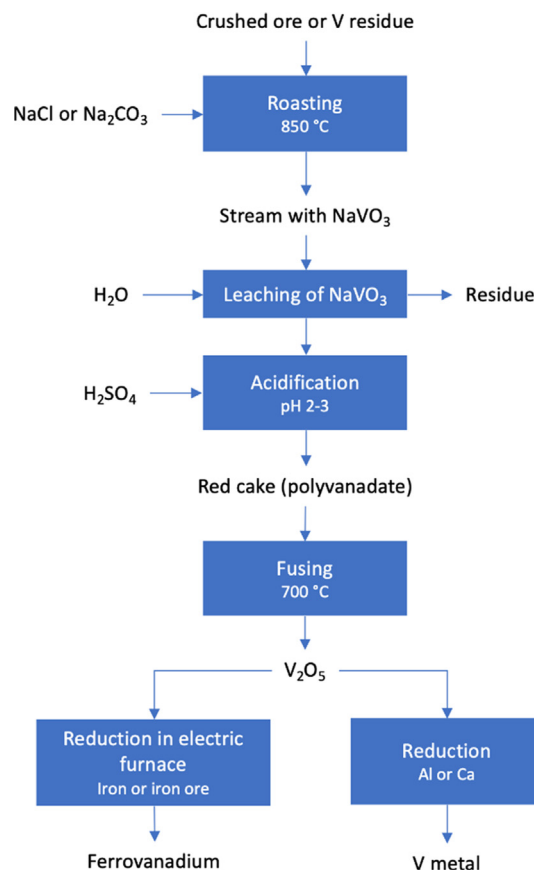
Crushed ore or V residue

NaCl or $Na_2CO_3$

Roasting
850 °C

Stream with $NaVO_3$

$H_2O$

Leaching of $NaVO_3$

Residue

$H_2SO_4$

Acidification
pH 2-3

Red cake (polyvanadate)

Fusing
700 °C

$V_2O_5$

Reduction in electric furnace
Iron or iron ore

Reduction
Al or Ca

Ferrovanadium

V metal